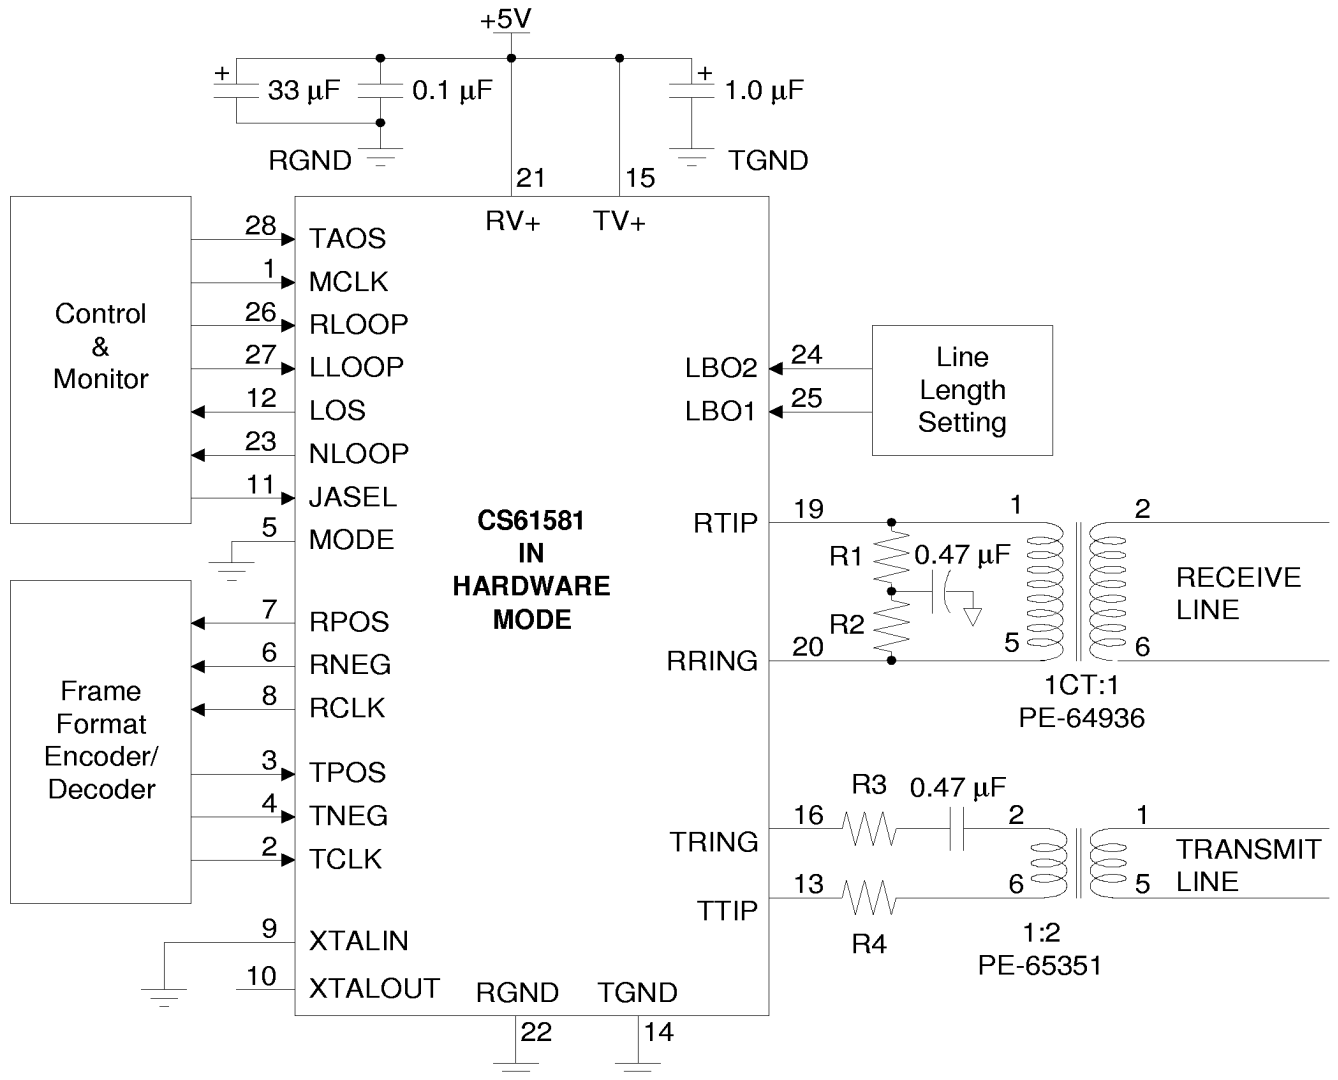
+5V

+ 33 µF 0.1 µF + 1.0 µF

RGND TGND

21 15

RV+ TV+

Control & Monitor

28 TAOS
1 MCLK
26 RLOOP
27 LLOOP
12 LOS
23 NLOOP
11 JASEL
5 MODE

CS61581 IN HARDWARE MODE

LBO2 24
LBO1 25

Line Length Setting

RTIP 19
1 2
R1 0.47 µF
RECEIVE LINE
R2
5 6
RRING 20
1CT:1
PE-64936

Frame Format Encoder/ Decoder

7 RPOS
6 RNEG
8 RCLK
3 TPOS
4 TNEG
2 TCLK

R3 0.47 µF
TRING 16 2 1
TRANSMIT LINE
TTIP 13 6 5
R4
1:2
PE-65351

9 XTALIN
10 XTALOUT

RGND TGND
22 14